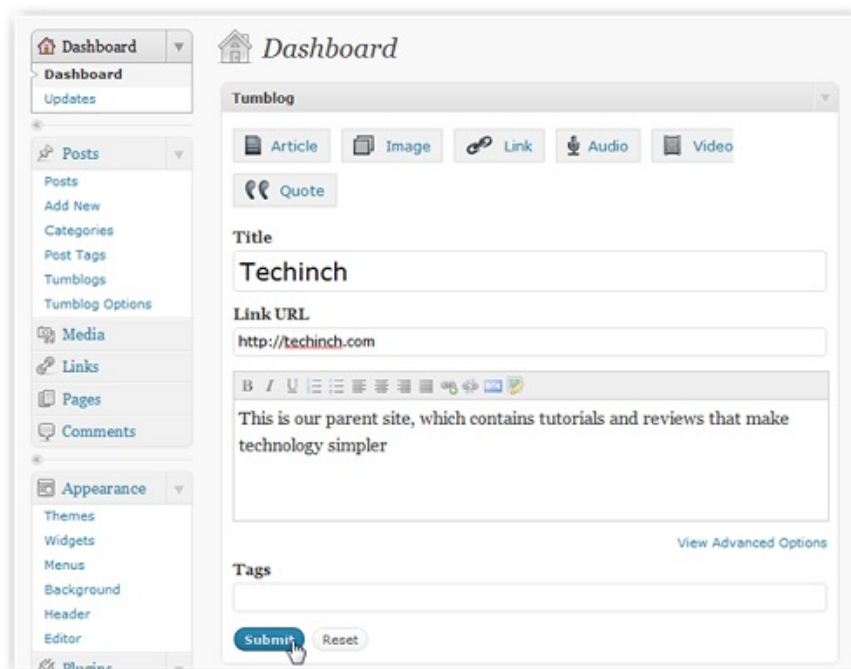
Dashboard

Dashboard

Updates

Posts

Posts

Add New

Categories

Post Tags

Tumblogs

Tumblog Options

Media

Links

Pages

Comments

Appearance

Themes

Widgets

Menus

Background

Header

Editor

Plugins

Dashboard

Tumblog

Article Image Link Audio Video

Quote

Title

Techinch

Link URL

http://techinch.com

B I U

This is our parent site, which contains tutorials and reviews that make technology simpler

View Advanced Options

Tags

Submit Reset